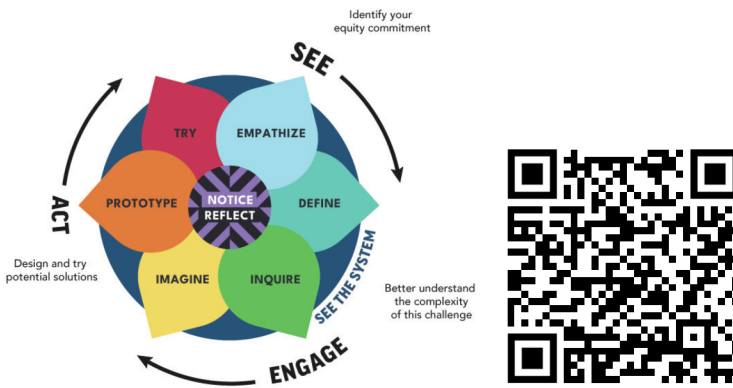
Identify your equity commitment

SEE

TRY

EMPATHIZE

PROTOTYPE

NOTICE
REFLECT

DEFINE

ACT

Design and try potential solutions

IMAGINE

INQUIRE

SEE THE SYSTEM

Better understand the complexity of this challenge

ENGAGE